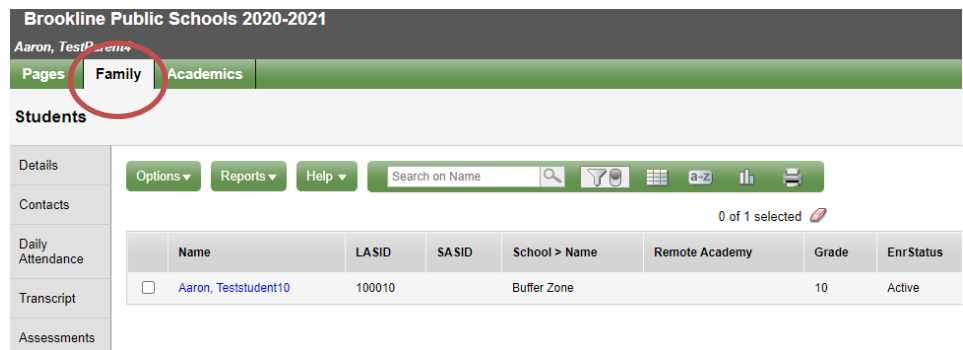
Brookline Public Schools 2020-2021

Aaron, TestParent4

Pages Family Academics

Students

Details

Contacts

Daily Attendance

Transcript

Assessments

Options ▾ Reports ▾ Help ▾ Search on Name

a-z

0 of 1 selected

| | Name | LASID | SASID | School > Name | Remote Academy | Grade | EnrStatus |
|---|---|---|---|---|---|---|---|
| | Aaron, Teststudent10 | 100010 | | Buffer Zone | | 10 | Active |